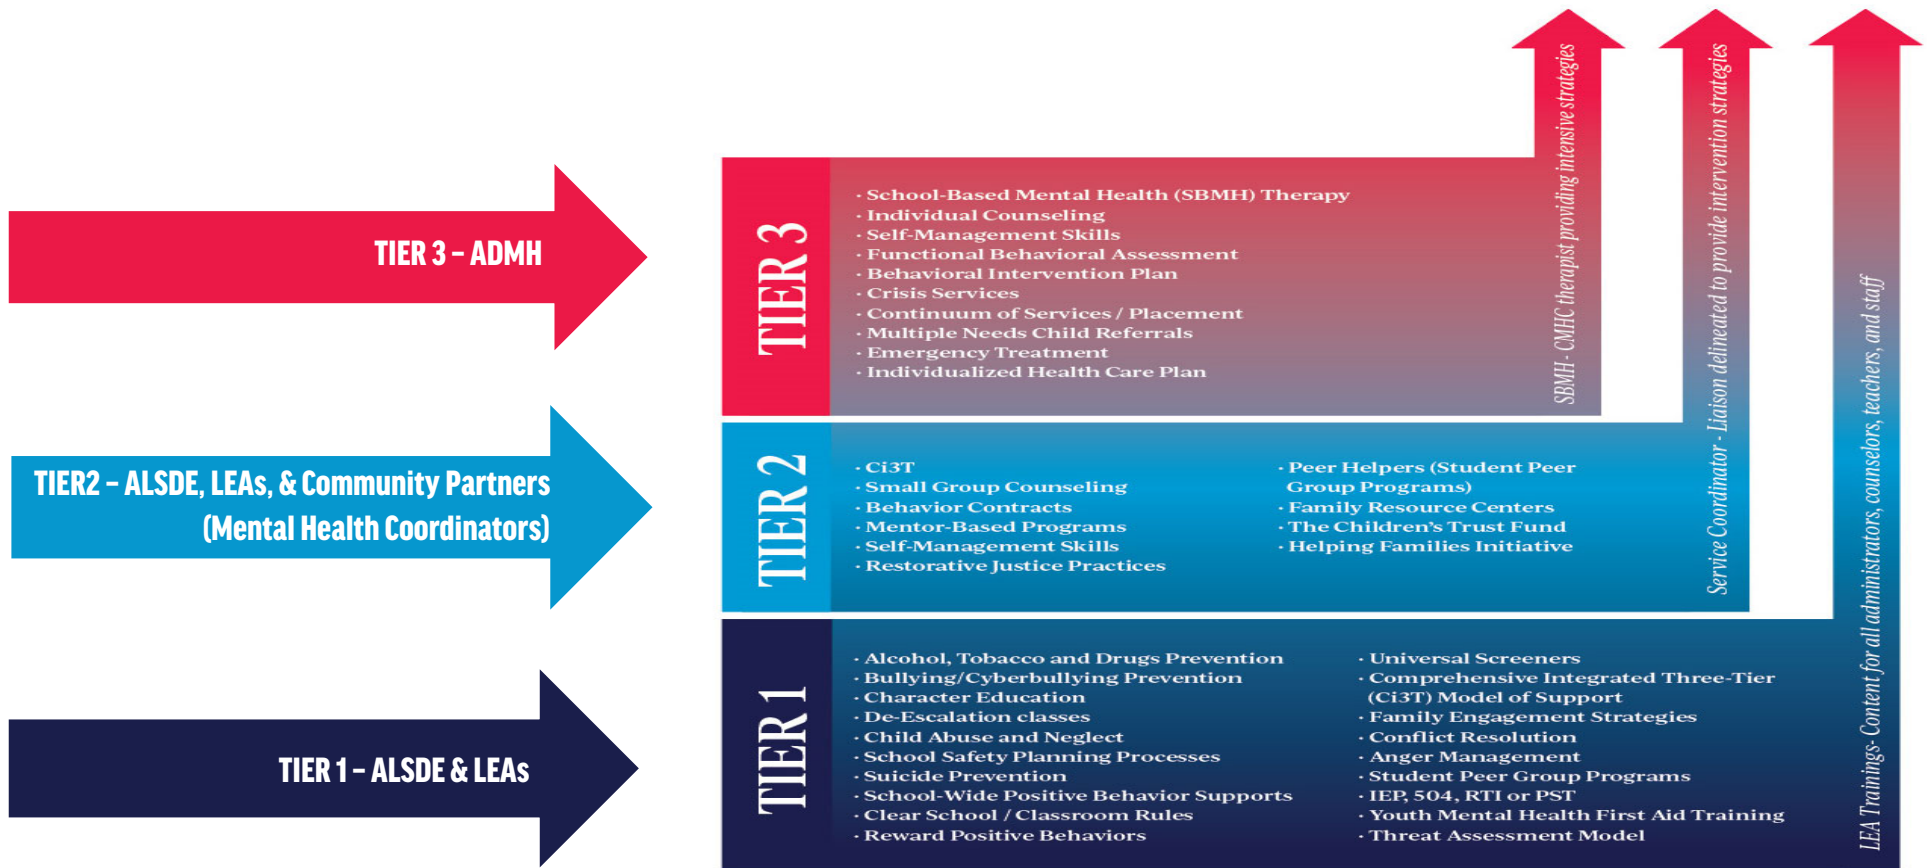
TIER 3 – ADMH

TIER2 – ALSDE, LEAs, & Community Partners (Mental Health Coordinators)

TIER 1 – ALSDE & LEAs

TIER 3

· School-Based Mental Health (SBMH) Therapy
· Individual Counseling
· Self-Management Skills
· Functional Behavioral Assessment
· Behavioral Intervention Plan
· Crisis Services
· Continuum of Services / Placement
· Multiple Needs Child Referrals
· Emergency Treatment
· Individualized Health Care Plan

SBMH - CMHC therapist providing intensive strategies

TIER 2

· Ci3T
· Small Group Counseling
· Behavior Contracts
· Mentor-Based Programs
· Self-Management Skills
· Restorative Justice Practices

· Peer Helpers (Student Peer Group Programs)
· Family Resource Centers
· The Children's Trust Fund
· Helping Families Initiative

Service Coordinator - Liaison delineated to provide intervention strategies

TIER 1

· Alcohol, Tobacco and Drugs Prevention
· Bullying/Cyberbullying Prevention
· Character Education
· De-Escalation classes
· Child Abuse and Neglect
· School Safety Planning Processes
· Suicide Prevention
· School-Wide Positive Behavior Supports
· Clear School / Classroom Rules
· Reward Positive Behaviors

· Universal Screeners
· Comprehensive Integrated Three-Tier (Ci3T) Model of Support
· Family Engagement Strategies
· Conflict Resolution
· Anger Management
· Student Peer Group Programs
· IEP, 504, RTI or PST
· Youth Mental Health First Aid Training
· Threat Assessment Model

LEA Trainings-Content for all administrators, counselors, teachers, and staff